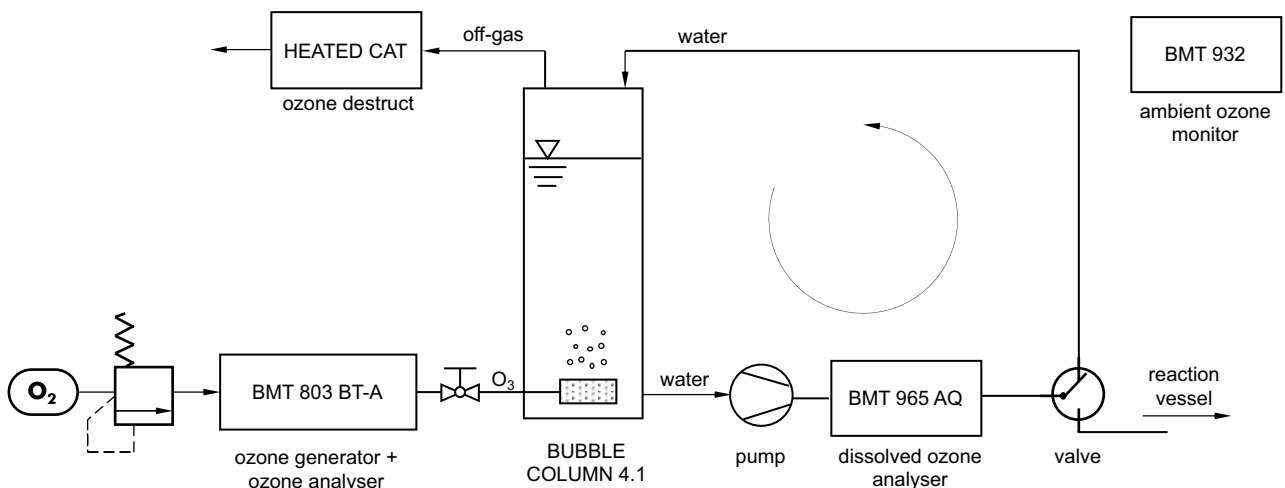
HEATED CAT

ozone destruct

off-gas

water

BMT 932

ambient ozone monitor

$O_2$

BMT 803 BT-A

ozone generator + ozone analyser

$O_3$

BUBBLE COLUMN 4.1

water

pump

BMT 965 AQ

dissolved ozone analyser

valve

reaction vessel